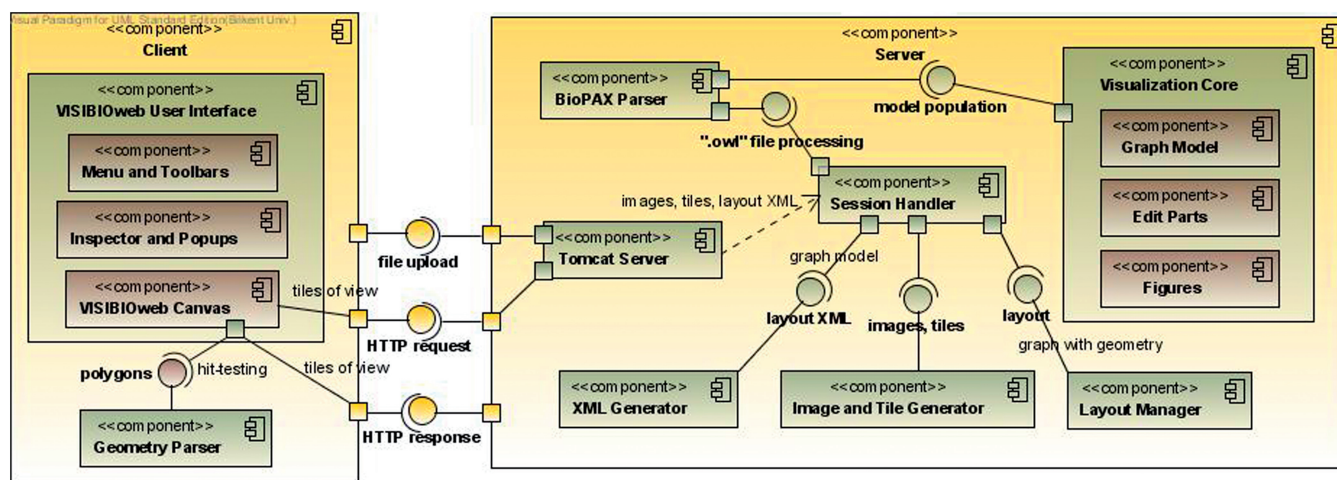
isual Paradigm for UML Standard Edition(Bilkent Univ.)
<<component>>
Client

<<component>>
VISIBIOweb User Interface

<<component>>
Menu and Toolbars

<<component>>
Inspector and Popups

<<component>>
VISIBIOweb Canvas

polygons
hit-testing

<<component>>
Geometry Parser

tiles of view
tiles of view

file upload
HTTP request
HTTP response

<<component>>
Server

<<component>>
BioPAX Parser

model population

".owl" file processing

<<component>>
Visualization Core

<<component>>
Graph Model

<<component>>
Edit Parts

<<component>>
Figures

images, tiles, layout XML

<<component>>
Session Handler

<<component>>
Tomcat Server

graph model
layout XML
images, tiles
layout
graph with geometry

<<component>>
XML Generator

<<component>>
Image and Tile Generator

<<component>>
Layout Manager